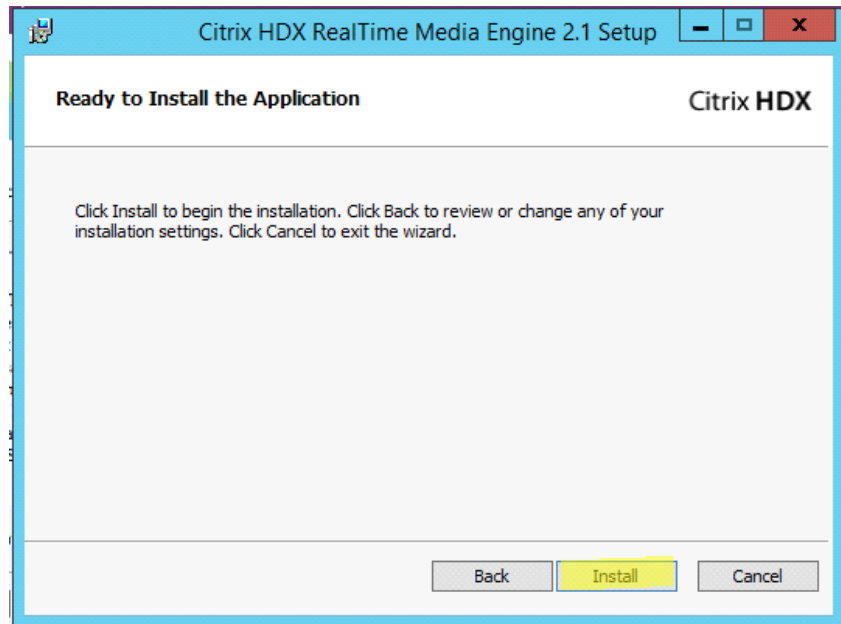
Citrix HDX RealTime Media Engine 2.1 Setup

Ready to Install the Application

Citrix HDX

Click Install to begin the installation. Click Back to review or change any of your installation settings. Click Cancel to exit the wizard.

Back
Install
Cancel